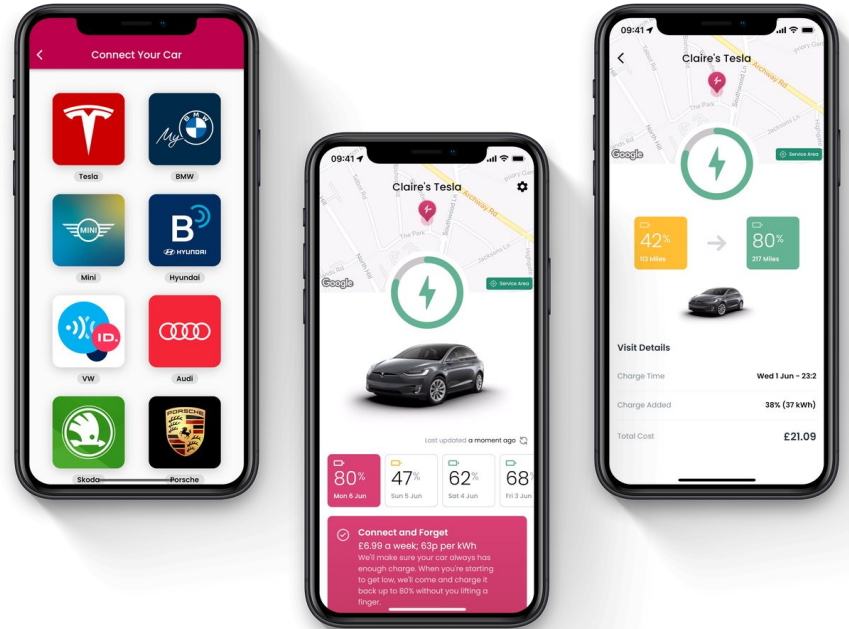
Connect Your Car

Tesla

My BMW

BMW

MINI

Mini

B

HYUNDAI

Hyundai

ID.

VW

Audi

Skoda

PORSCHE

Porsche

09:41

Claire's Tesla

Archway Rd

The Park

Southwood Ln

North Hill

Google

Service Area

Last updated a moment ago

80%

Mon 6 Jun

47%

Sun 5 Jun

62%

Sat 4 Jun

68

Fri 3 Jun

Connect and Forget

£6.99 a week; 63p per kWh

We'll make sure your car always has enough charge. When you're starting to get low, we'll come and charge it back up to 80% without you lifting a finger.

09:41

Claire's Tesla

Archway Rd

Google

Service Area

42%

113 Miles

80%

217 Miles

Visit Details

Charge Time

Wed 1 Jun - 23:2

Charge Added

38% (37 kWh)

Total Cost

£21.09